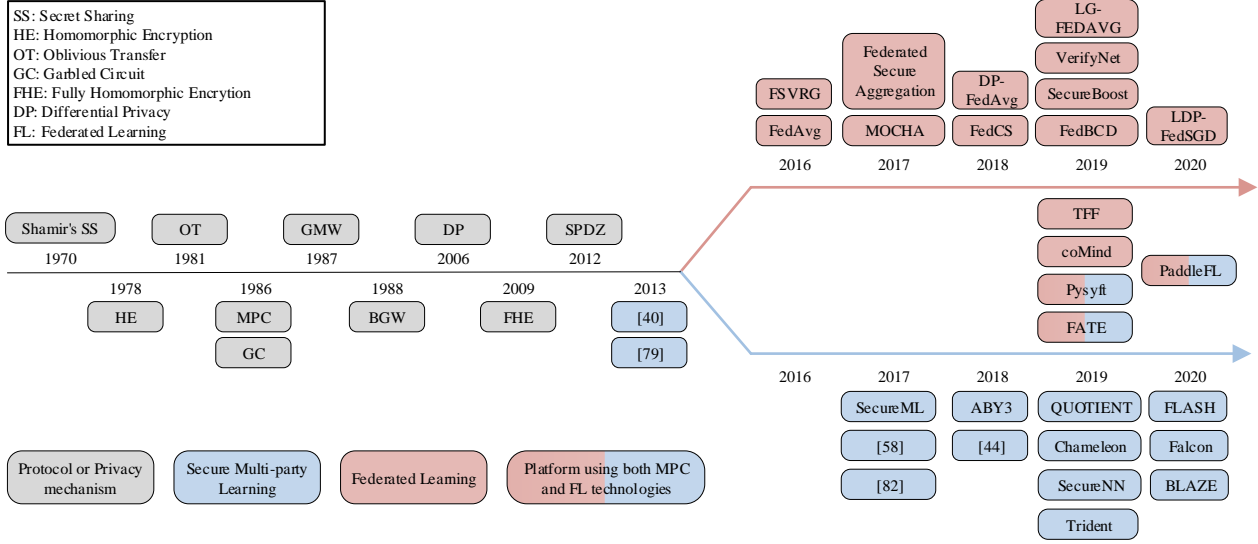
SS: Secret Sharing
HE: Homomorphic Encryption
OT: Oblivious Transfer
GC: Garbled Circuit
FHE: Fully Homomorphic Encrytion
DP: Differential Privacy
FL: Federated Learning

FSVRG
FedAvg
2016

Federated Secure Aggregation
MOCHA
2017

DP-FedAvg
FedCS
2018

LG-FEDAVG
VerifyNet
SecureBoost
FedBCD
2019

LDP-FedSGD
2020

Shamir's SS
1970

OT
1981

GMW
1987

DP
2006

SPDZ
2012

1978
HE

1986
MPC
GC

1988
BGW

2009
FHE

2013
[40]
[79]

TFF
coMind
Pysyft
FATE

PaddleFL

2016

2017
SecureML
[58]
[82]

2018
ABY3
[44]

2019
QUOTIENT
Chameleon
SecureNN
Trident

2020
FLASH
Falcon
BLAZE

Protocol or Privacy mechanism
Secure Multi-party Learning
Federated Learning
Platform using both MPC and FL technologies